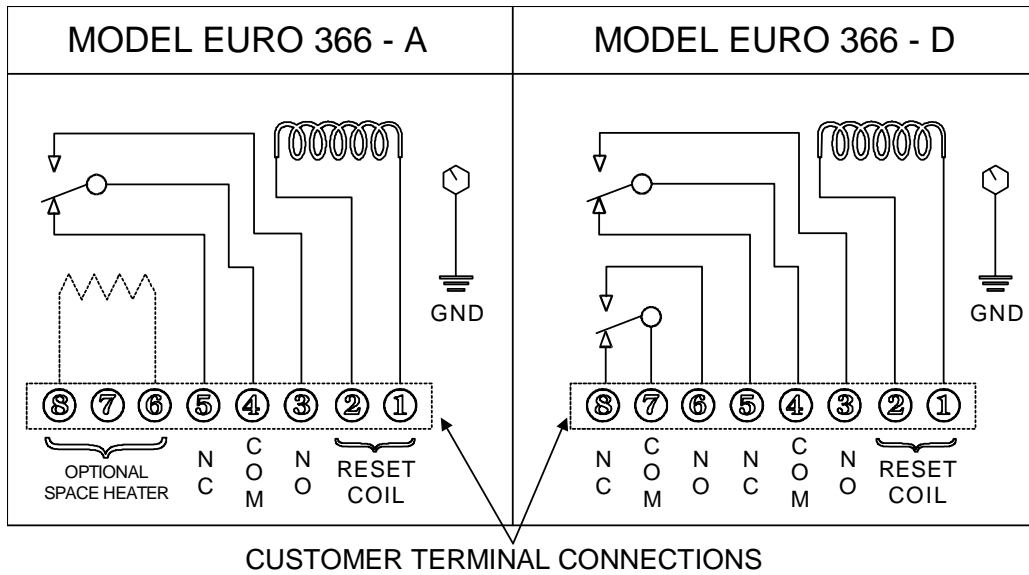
| MODEL EURO 366 - A | MODEL EURO 366 - D |
|---|---|

GND

8 7 6 5 4 3 2 1

OPTIONAL SPACE HEATER

N C

C O M

N O

RESET COIL

GND

8 7 6 5 4 3 2 1

N C

C O M

N O

N C

C O M

N O

RESET COIL

CUSTOMER TERMINAL CONNECTIONS